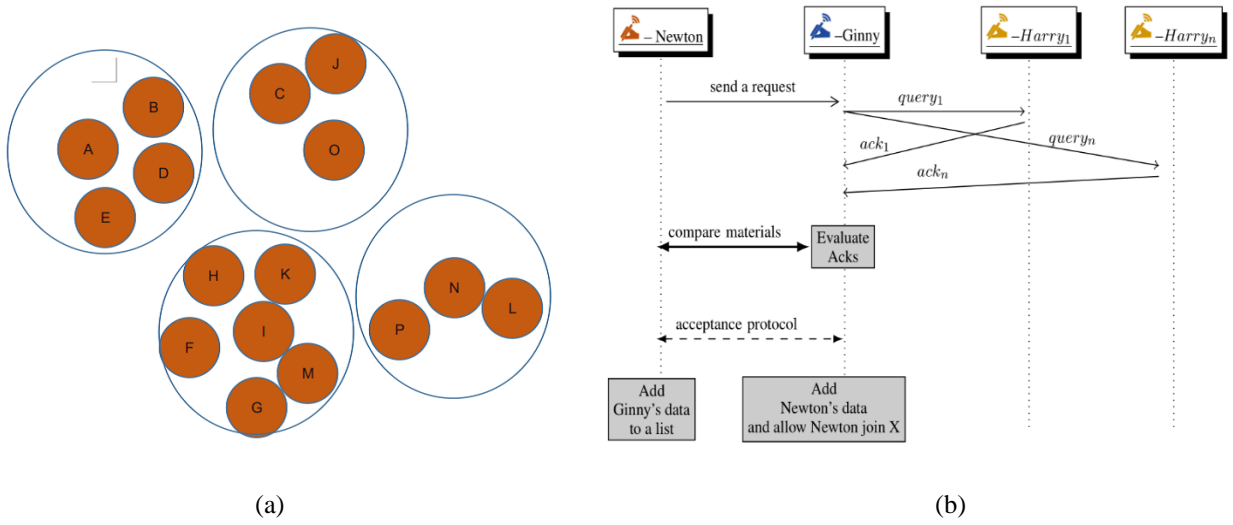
B
A
D
E
C
J
O
H
K
F
I
M
G
N
P
L

(a)

– Newton
–Ginny
$-Harry_1$
$-Harry_n$

send a request
$query_1$
$ack_1$
$query_n$
$ack_n$

compare materials
Evaluate Acks

acceptance protocol

Add Ginny's data to a list

Add Newton's data and allow Newton join X

(b)